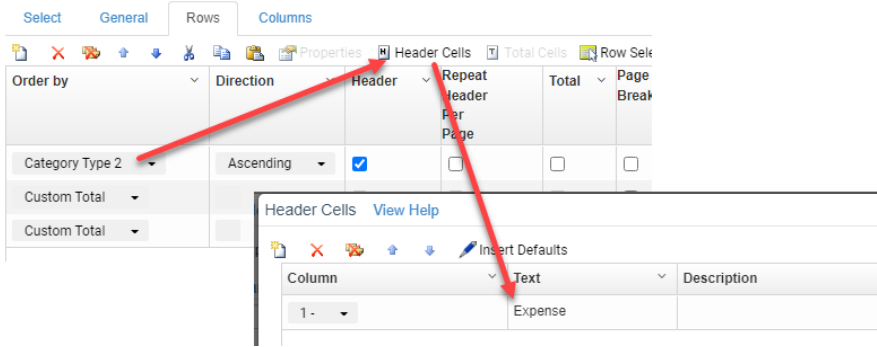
Select General Rows Columns

Properties Header Cells Total Cells Row Sele

| Order by | Direction | Header | Repeat Header Per Page | Total | Page Break |
|---|---|---|---|---|---|
| Category Type 2 | Ascending | | | | |
| Custom Total | | | | | |
| Custom Total | | | | | |

Header Cells View Help

Insert Defaults

| Column | Text | Description |
|---|---|---|
| 1 - | Expense | |